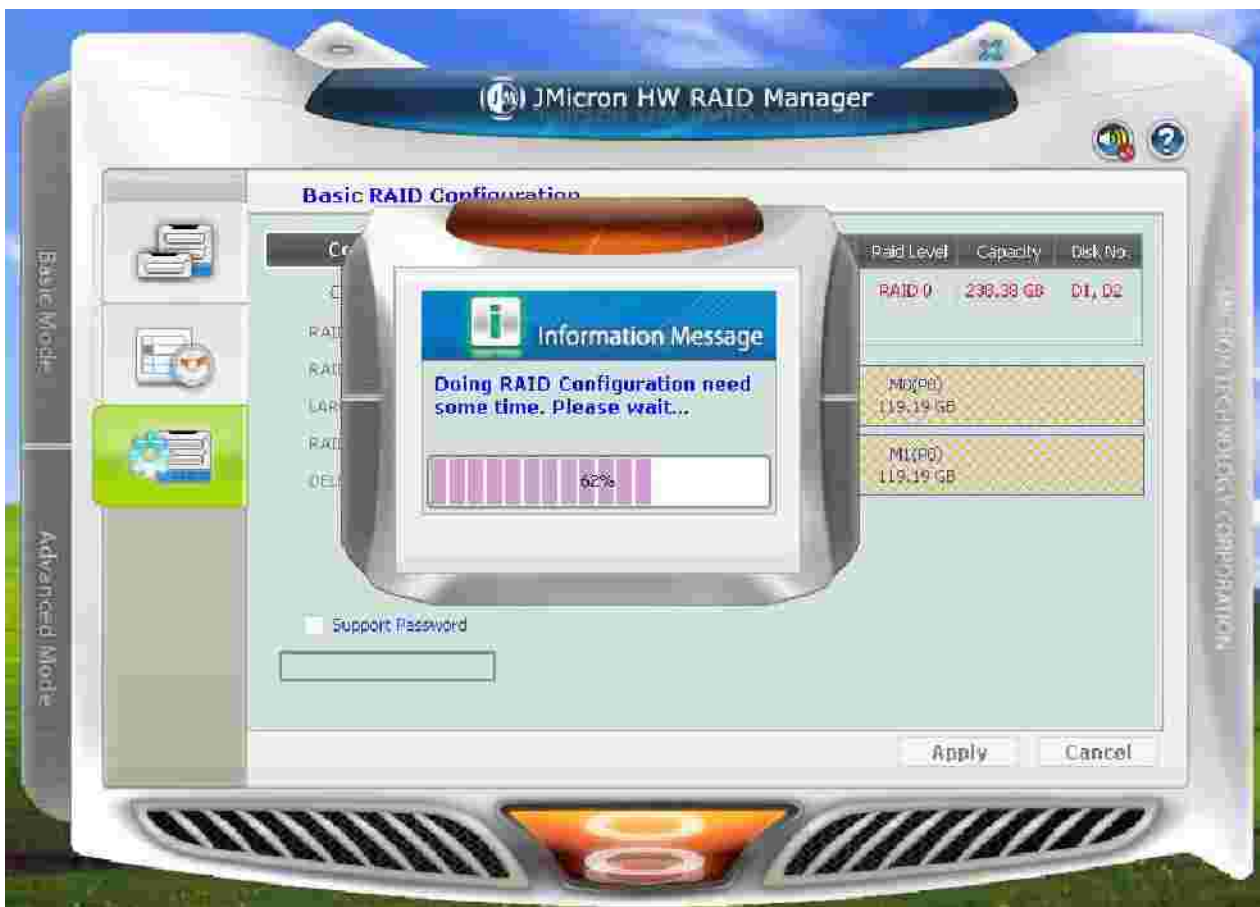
JMicron HW RAID Manager

Basic Mode

Advanced Mode

Basic RAID Configuration

Co

C

RAID

RAID

LAR

RAID

DEL

Raid Level | Capacity | Disk No.

RAID 0 | 238.38 GB | D1, D2

M0(P0)
119.19 GB

M1(P0)
119.19 GB

Information Message

Doing RAID Configuration need some time. Please wait...

62%

Support Password

Apply

Cancel

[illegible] TECHNOLOGY CORPORATION